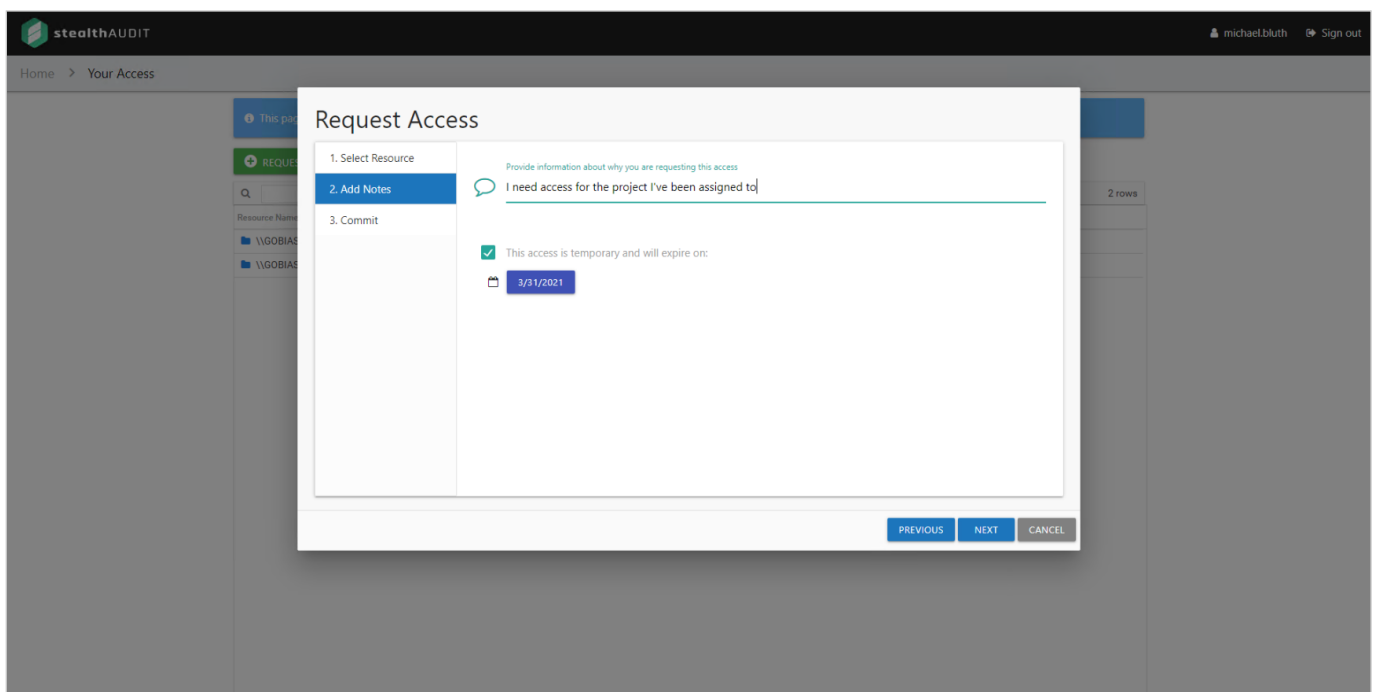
stealthAUDIT

michael.bluth Sign out

Home > Your Access

This pag

REQUES

2 rows

Resource Name

\\GOBIAS

\\GOBIAS

Request Access

1. Select Resource

2. Add Notes

3. Commit

Provide information about why you are requesting this access

I need access for the project I've been assigned to

This access is temporary and will expire on:

3/31/2021

PREVIOUS NEXT CANCEL